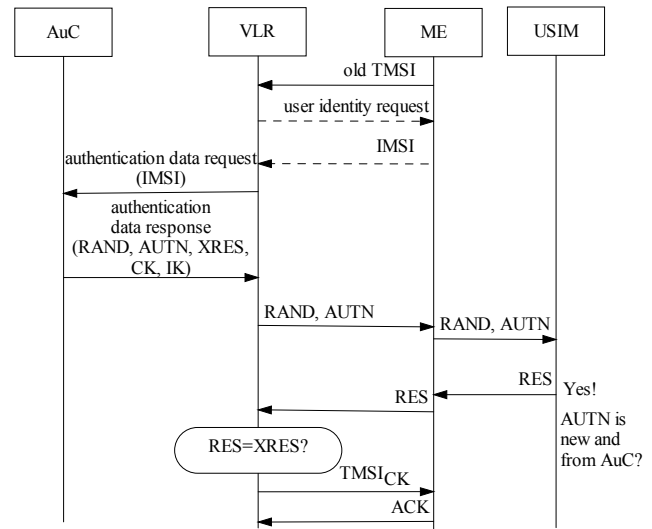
AuC

VLR

ME

USIM

old TMSI

user identity request

IMSI

authentication data request (IMSI)

authentication data response (RAND, AUTN, XRES, CK, IK)

RAND, AUTN

RAND, AUTN

RES

Yes!

RES

AUTN is new and from AuC?

RES=XRES?

$TMSI_{CK}$

ACK